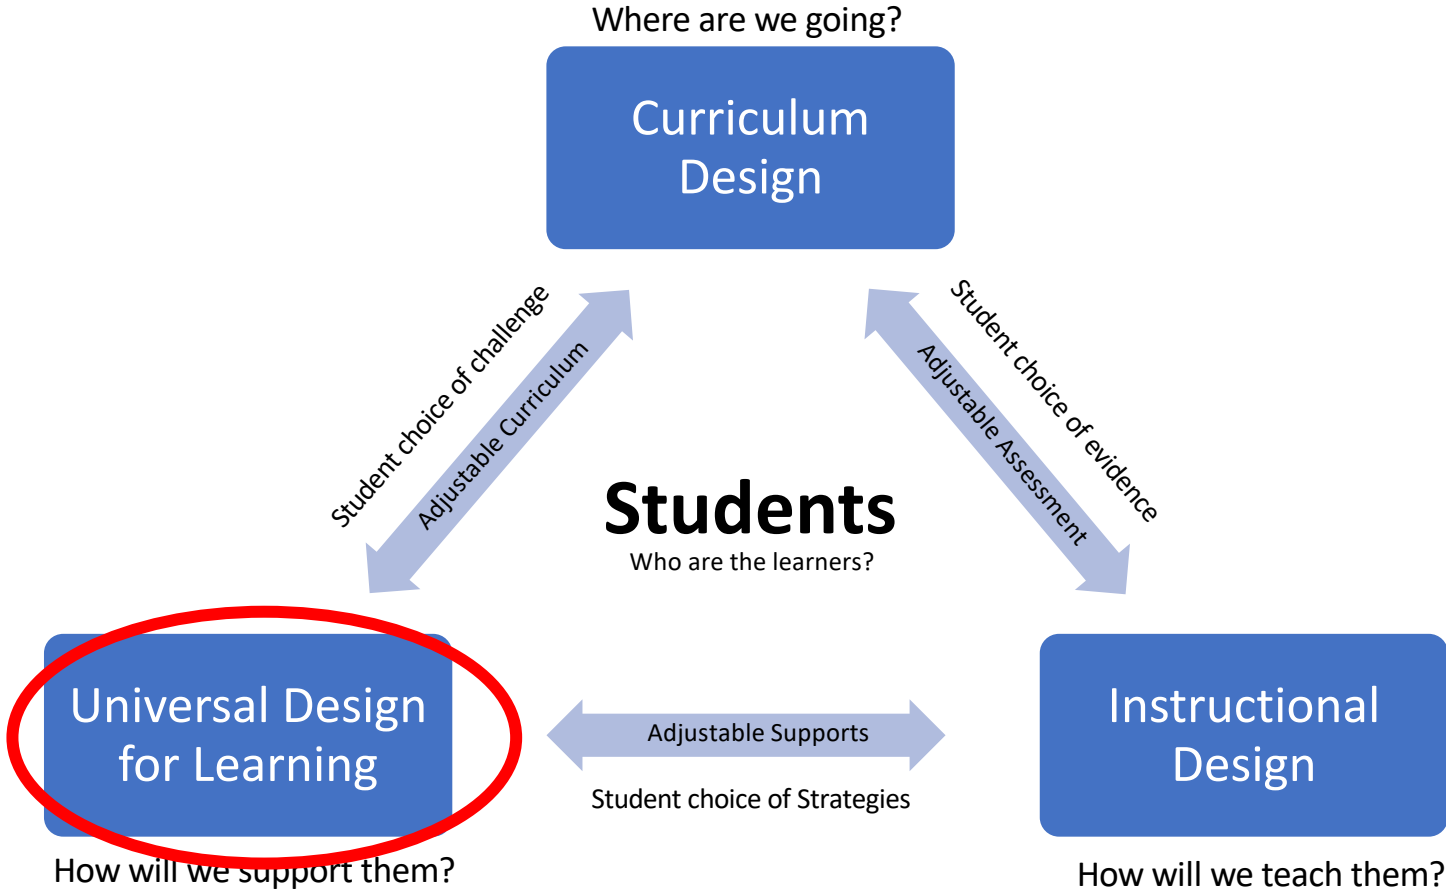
Where are we going?

Curriculum Design

Student choice of challenge

Adjustable Curriculum

Student choice of evidence

Adjustable Assessment

Students

Who are the learners?

Universal Design for Learning

How will we support them?

Adjustable Supports

Student choice of Strategies

Instructional Design

How will we teach them?